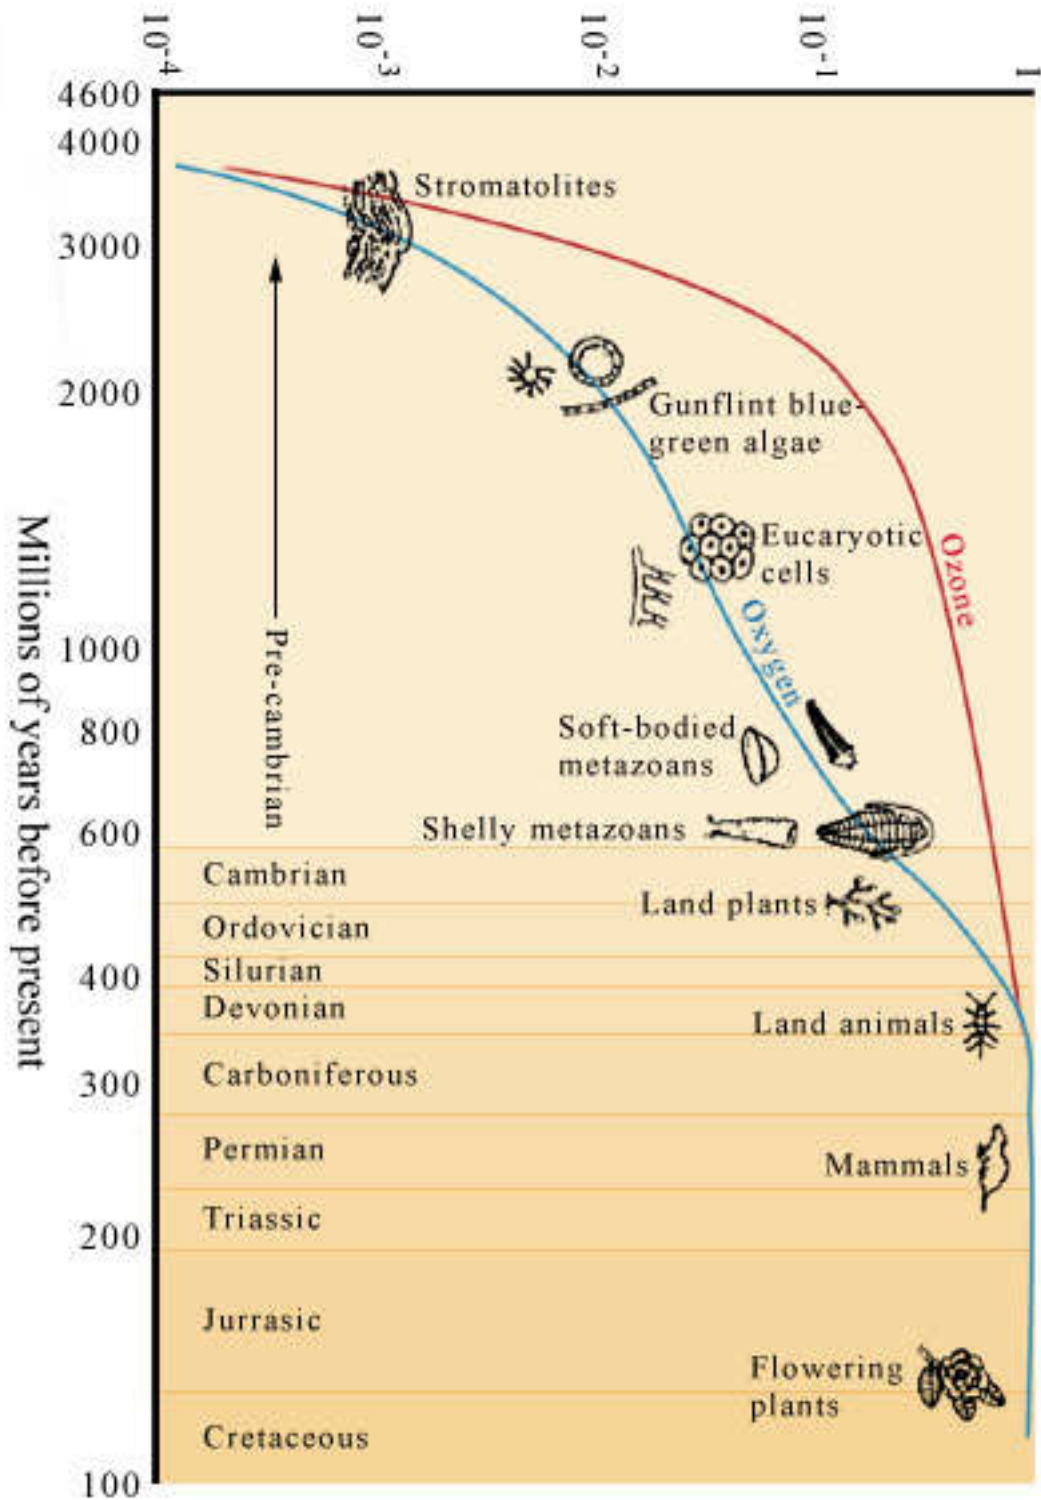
$10^{-4}$
$10^{-3}$
$10^{-2}$
$10^{-1}$
1

4600
4000
3000
2000
1000
800
600
400
300
200
100

Millions of years before present

Stromatolites
Gunflint blue-green algae
Eucaryotic cells
Ozone
Oxygen
Pre-cambrian
Soft-bodied metazoans
Shelly metazoans
Cambrian
Land plants
Ordovician
Silurian
Devonian
Land animals
Carboniferous
Permian
Mammals
Triassic
Jurrasic
Flowering plants
Cretaceous